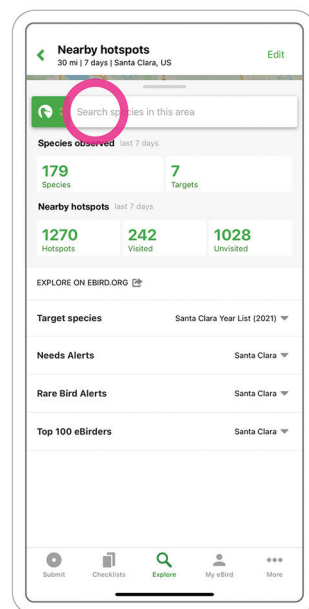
Nearby hotspots
30 mi | 7 days | Santa Clara, US

Edit

Search species in this area

Species observed last 7 days

179
Species

7
Targets

Nearby hotspots last 7 days

1270
Hotspots

242
Visited

1028
Unvisited

EXPLORE ON EBIRD.ORG

Target species
Santa Clara Year List (2021)

Needs Alerts
Santa Clara

Rare Bird Alerts
Santa Clara

Top 100 eBirders
Santa Clara

Submit
Checklists
Explore
My eBird
More